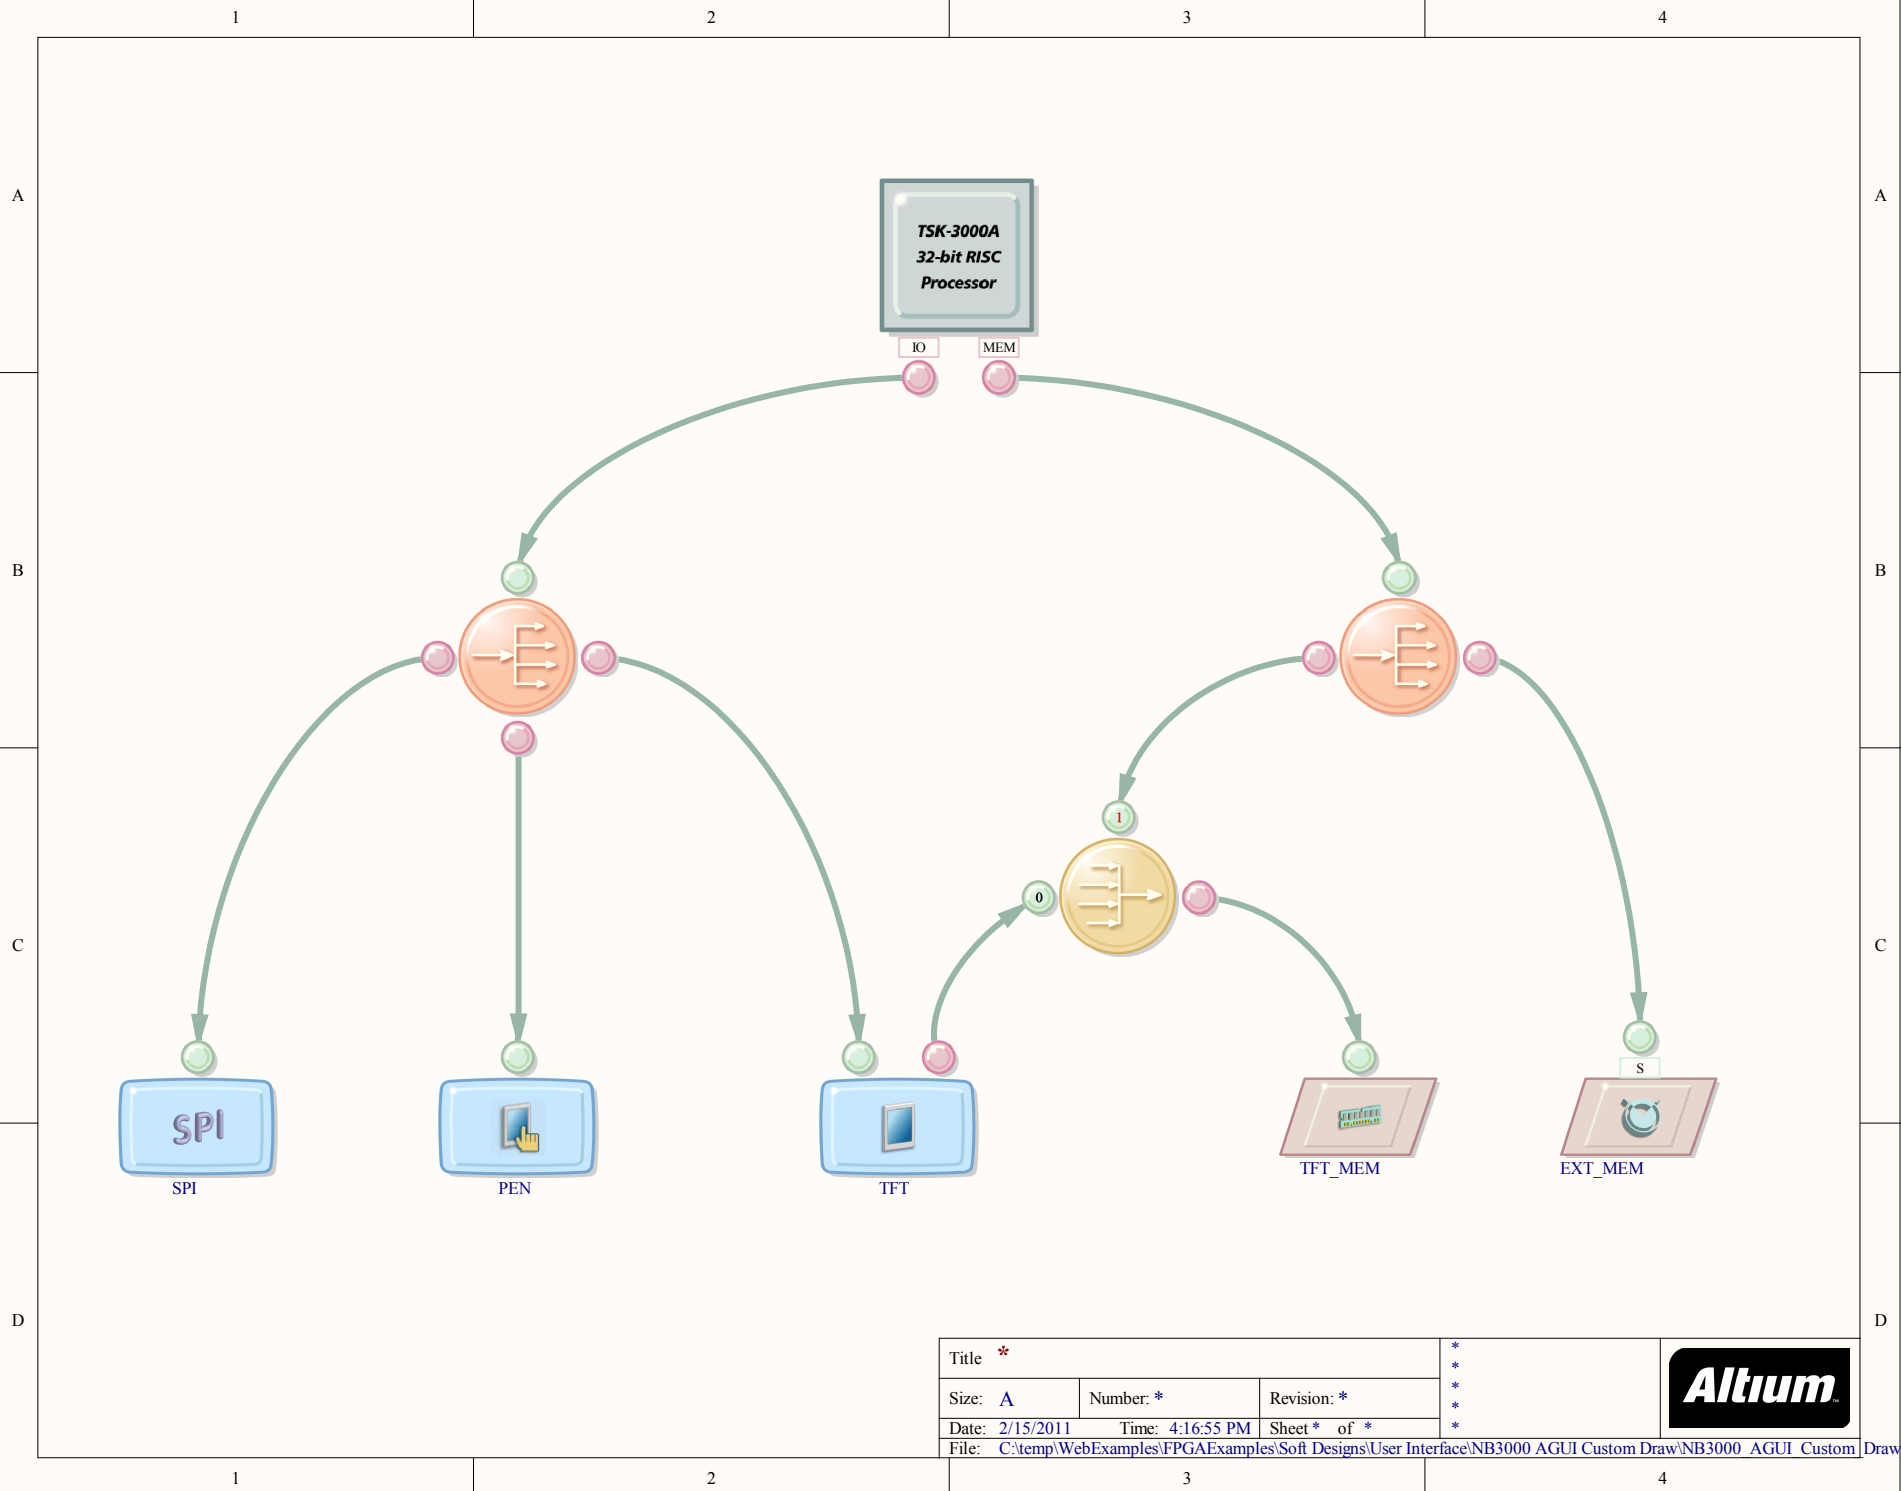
1
2
3
4

A
B
C
D

A
B
C
D

TSK-3000A
32-bit RISC
Processor

IO
MEM

1
0

S

SPI

SPI
PEN
TFT
TFT_MEM
EXT_MEM

| Title * | | |
|---|---|---|
| Size: A | Number: * | Revision: * |
| Date: 2/15/2011 | Time: 4:16:55 PM | Sheet * of * |
| File: C:\temp\WebExamples\FPGAExamples\Soft Designs\User Interface\NB3000 AGUI Custom Draw\NB3000_AGUI_Custom Draw | | |

*
*
*
*
*

Altium

1
2
3
4